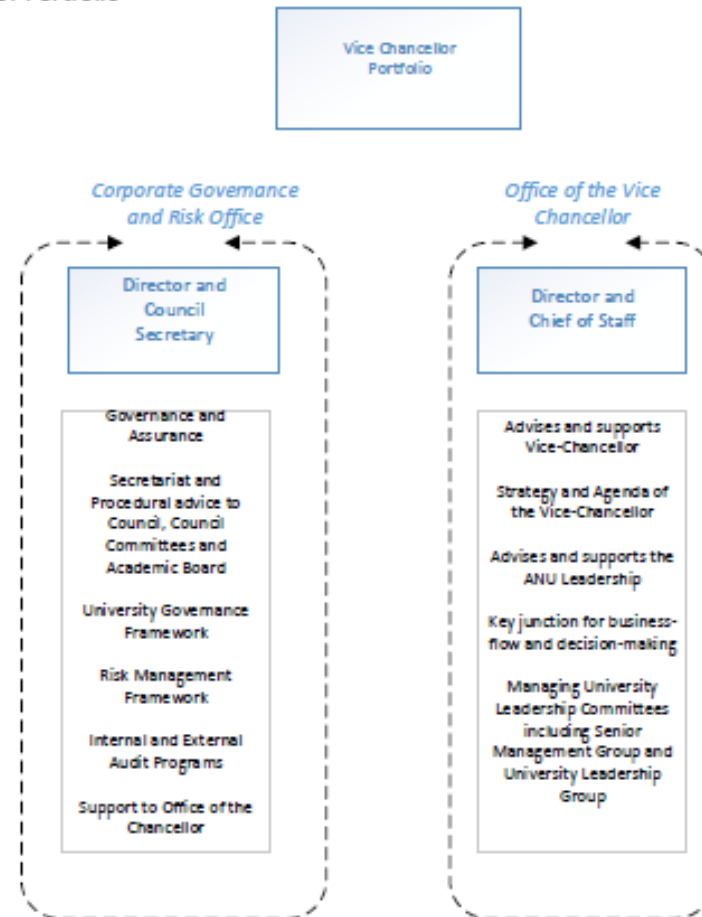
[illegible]

Vice Chancellor Portfolio

Corporate Governance and Risk Office

Director and Council Secretary

Governance and Assurance

Secretariat and Procedural advice to Council, Council Committees and Academic Board

University Governance Framework

Risk Management Framework

Internal and External Audit Programs

Support to Office of the Chancellor

Office of the Vice Chancellor

Director and Chief of Staff

Advises and supports Vice-Chancellor

Strategy and Agenda of the Vice-Chancellor

Advises and supports the ANU Leadership

Key junction for business-flow and decision-making

Managing University Leadership Committees including Senior Management Group and University Leadership Group